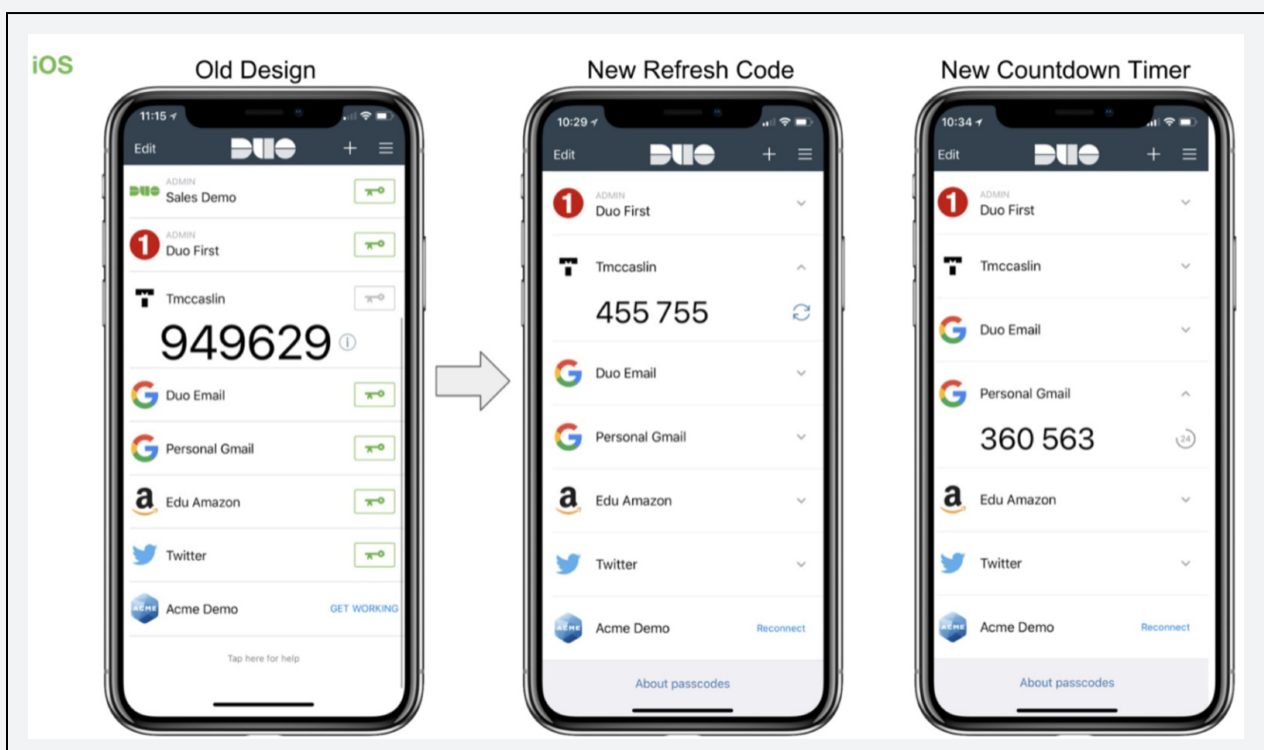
iOS

Old Design

11:15

Edit DUO + ≡

ADMIN
Sales Demo

ADMIN
Duo First

Tmccaslin

949629

Duo Email

Personal Gmail

Edu Amazon

Twitter

Acme Demo GET WORKING

Tap here for help

New Refresh Code

10:29

Edit DUO + ≡

ADMIN
Duo First

Tmccaslin

455 755

Duo Email

Personal Gmail

Edu Amazon

Twitter

Acme Demo Reconnect

About passcodes

New Countdown Timer

10:34

Edit DUO + ≡

ADMIN
Duo First

Tmccaslin

Duo Email

Personal Gmail

360 563 24

Edu Amazon

Twitter

Acme Demo Reconnect

About passcodes